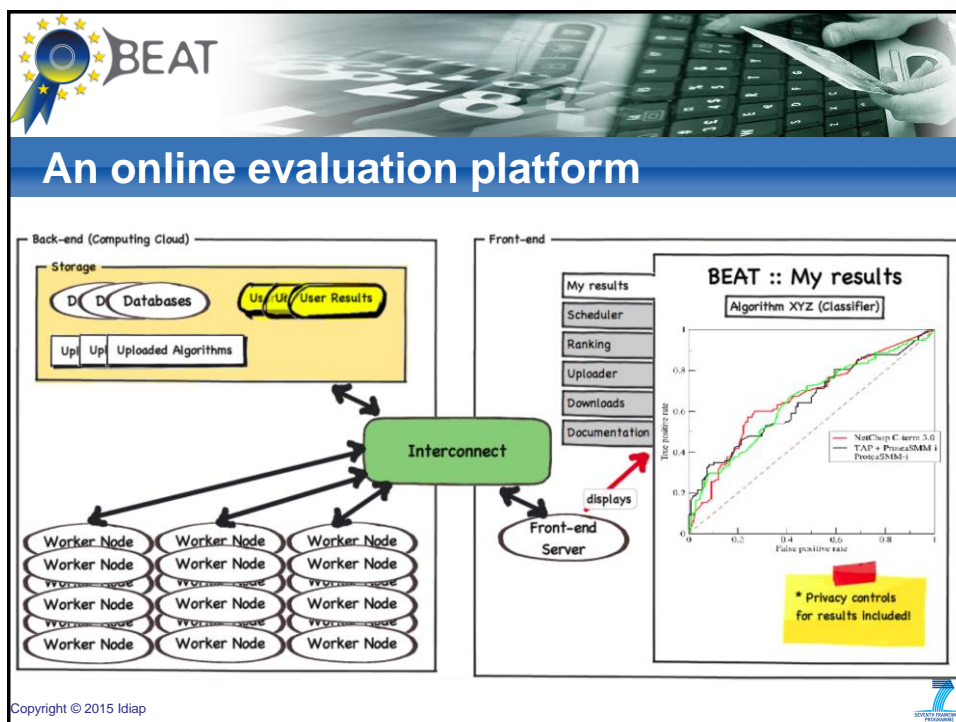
BEAT

An online evaluation platform

Back-end (Computing Cloud)

Storage

D D Databases

Us Us User Results

Upl Upl Uploaded Algorithms

Interconnect

Worker Node
Worker Node
Worker Node
Worker Node
Worker Node
Worker Node
Worker Node
Worker Node
Worker Node
Worker Node
Worker Node
Worker Node
Worker Node
Worker Node
Worker Node
Worker Node
Worker Node
Worker Node

Front-end

My results
Scheduler
Ranking
Uploader
Downloads
Documentation

displays

Front-end Server

BEAT :: My results

Algorithm XYZ (Classifier)

True positive rate

False positive rate

1
0.8
0.6
0.4
0.2
0
0.2
0.4
0.6
0.8
1

NetChop C-term 3.0
TAP + ProteaSMM-i
ProteaSMM-i

* Privacy controls for results included!

Copyright © 2015 Idiap

SEVENTH FRAMEWORK PROGRAMME